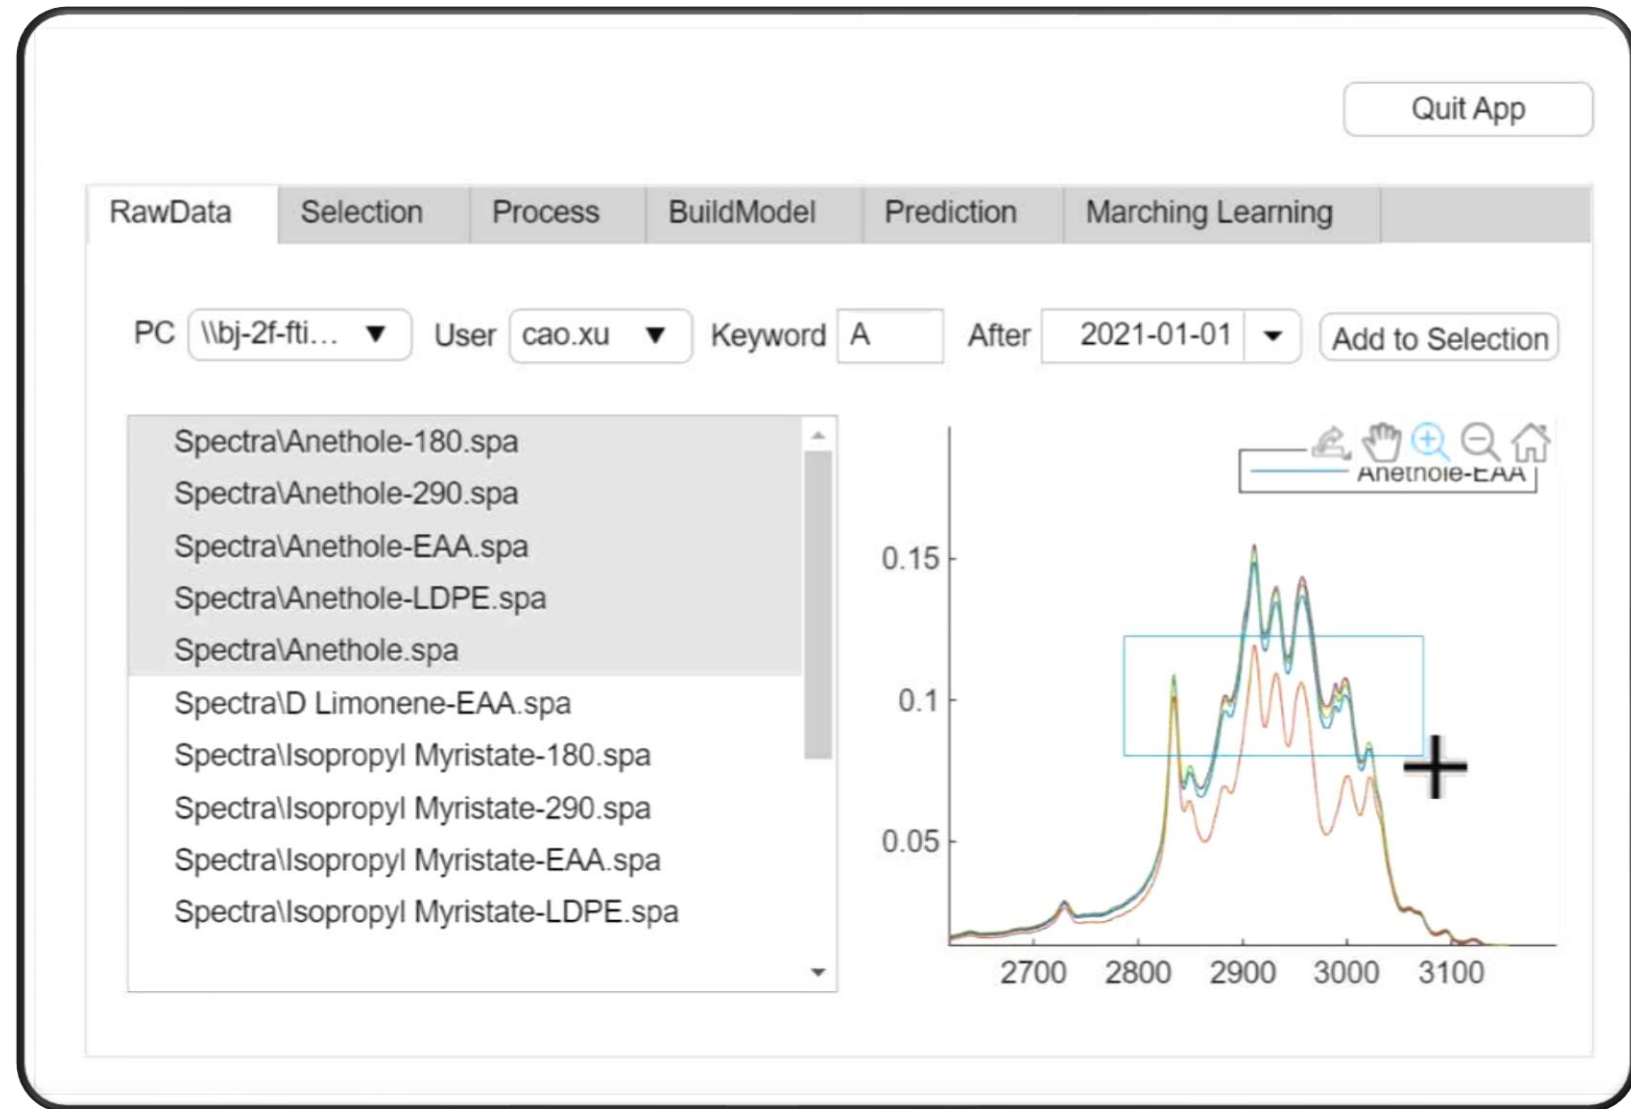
Quit App

RawData | Selection | Process | BuildModel | Prediction | Marching Learning

PC \\bj-2f-fti... ▼ User cao.xu ▼ Keyword A After 2021-01-01 ▼ Add to Selection

Spectra\Anethole-180.spa
Spectra\Anethole-290.spa
Spectra\Anethole-EAA.spa
Spectra\Anethole-LDPE.spa
Spectra\Anethole.spa
Spectra\D Limonene-EAA.spa
Spectra\Isopropyl Myristate-180.spa
Spectra\Isopropyl Myristate-290.spa
Spectra\Isopropyl Myristate-EAA.spa
Spectra\Isopropyl Myristate-LDPE.spa

Anethole-EAA

0.15
0.1
0.05

2700 2800 2900 3000 3100